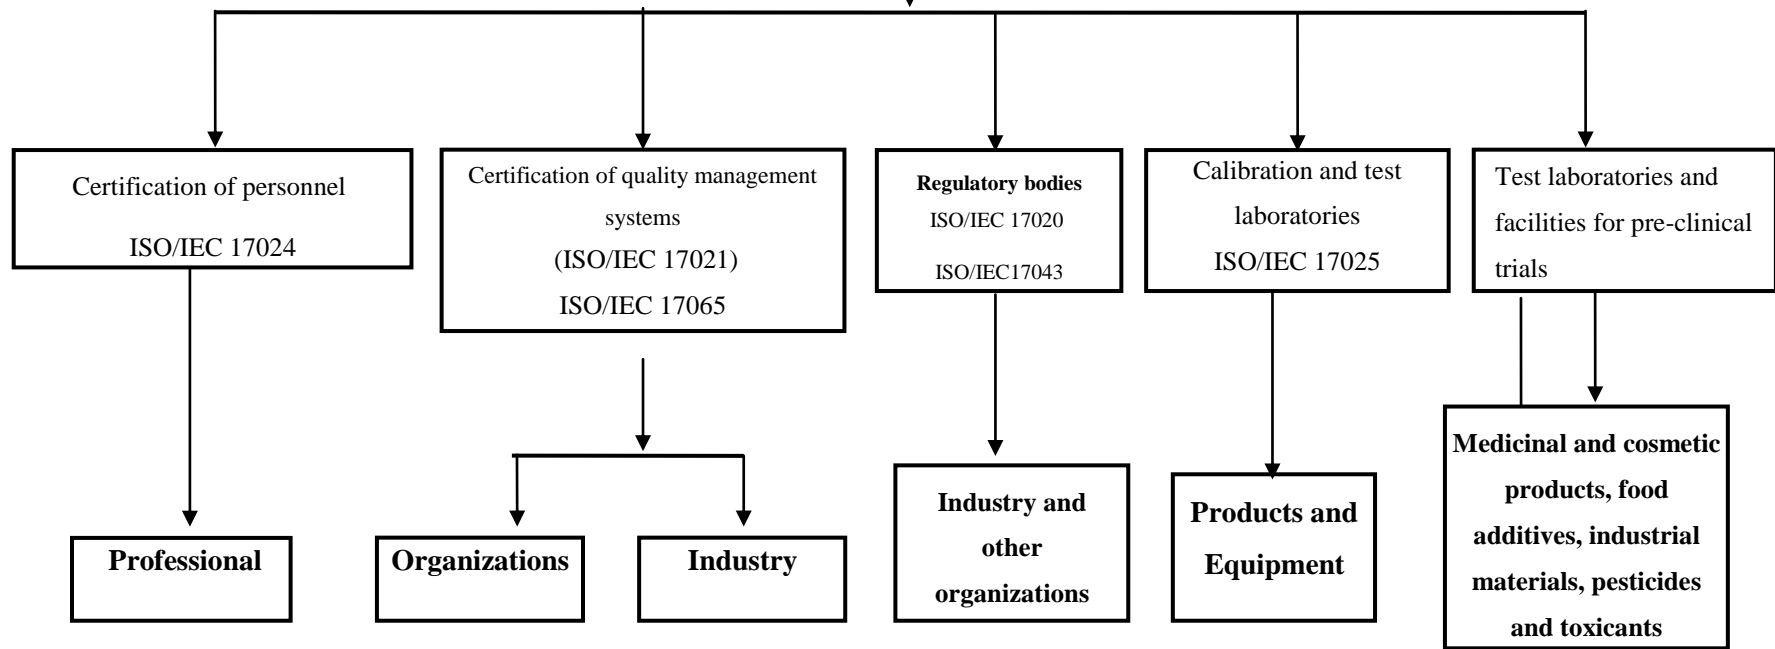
Certification of personnel

ISO/IEC 17024

Certification of quality management systems

(ISO/IEC 17021)

ISO/IEC 17065

Regulatory bodies

ISO/IEC 17020

ISO/IEC17043

Calibration and test laboratories

ISO/IEC 17025

Test laboratories and facilities for pre-clinical trials

Professional

Organizations

Industry

Industry and other organizations

Products and Equipment

Medicinal and cosmetic products, food additives, industrial materials, pesticides and toxicants